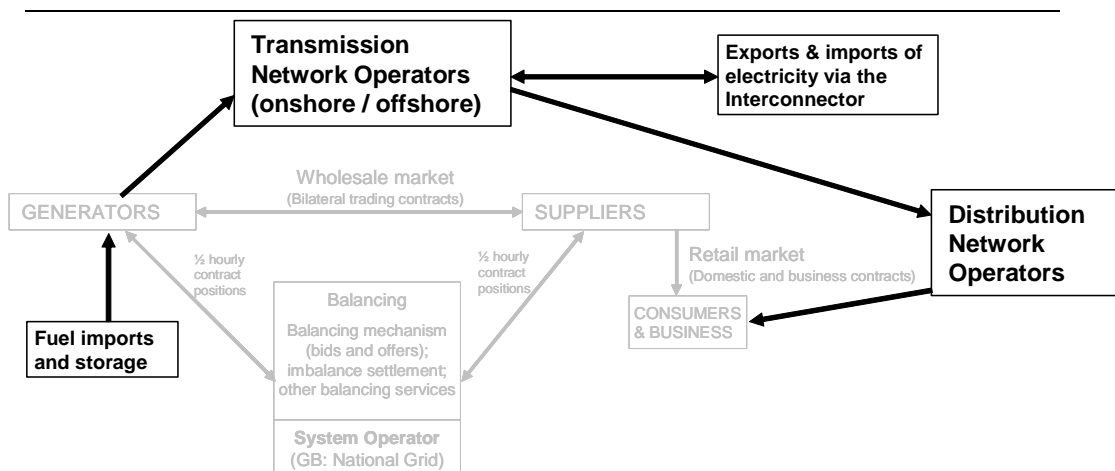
Transmission Network Operators (onshore / offshore)

Exports & imports of electricity via the Interconnector

Wholesale market
(Bilateral trading contracts)

GENERATORS

SUPPLIERS

Distribution Network Operators

½ hourly contract positions

½ hourly contract positions

Retail market
(Domestic and business contracts)

Balancing
Balancing mechanism (bids and offers); imbalance settlement; other balancing services

CONSUMERS & BUSINESS

Fuel imports and storage

System Operator
(GB: National Grid)